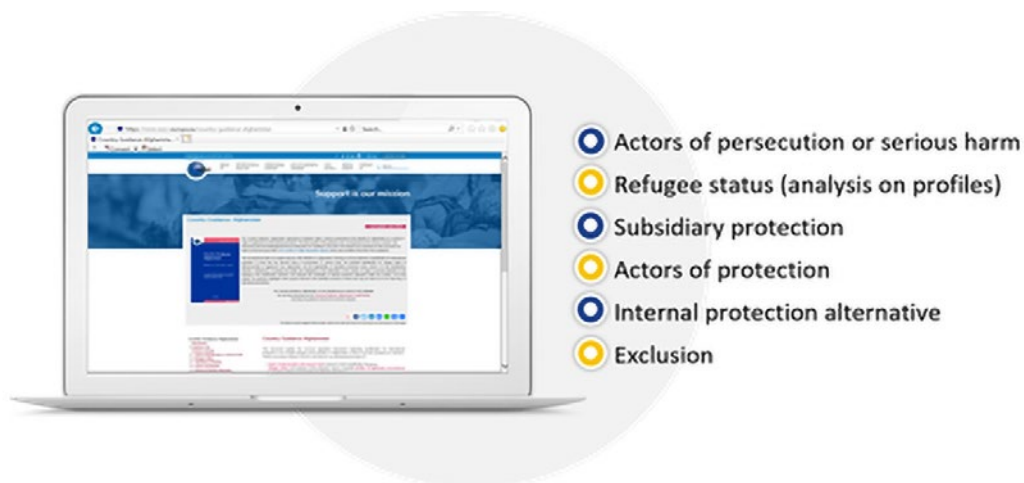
Support is our mission.

Country Guidance: Afghanistan

Actors of persecution or serious harm
Refugee status (analysis on profiles)
Subsidiary protection
Actors of protection
Internal protection alternative
Exclusion